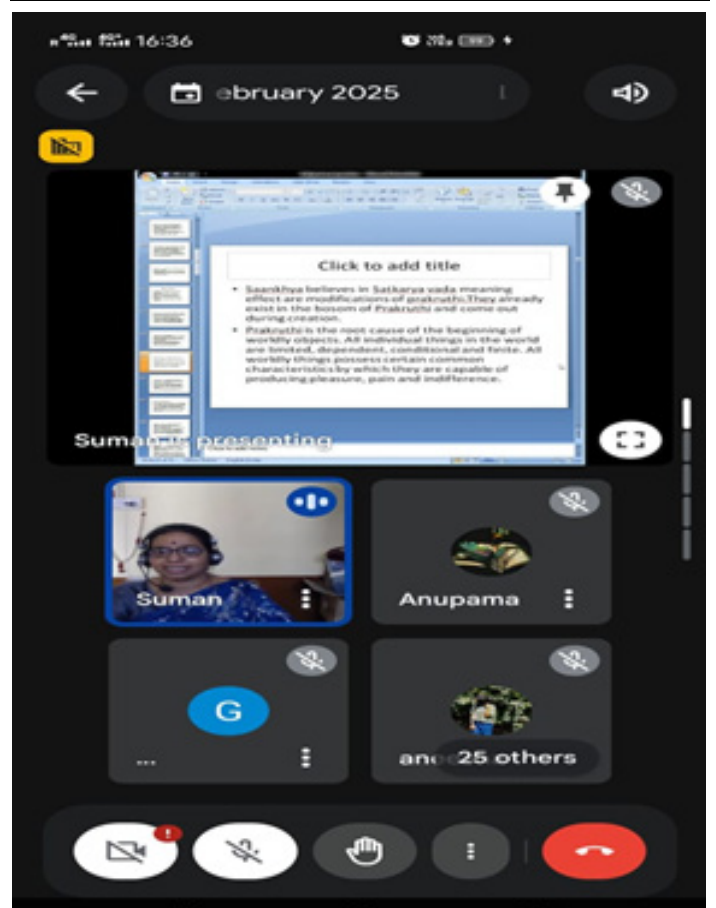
16:36

ebruary 2025

Click to add title

- Saankhya believes in Satkarya vada meaning effect are modifications of prakruthi.They already exist in the bosom of Prakruthi and come out during creation.
- Prakruthi is the root cause of the beginning of worldly objects. All individual things in the world are limited, dependent, conditional and finite. All worldly things possess certain common characteristics by which they are capable of producing pleasure, pain and indifference.

Suman is presenting

Suman

Anupama

G

...

and 25 others